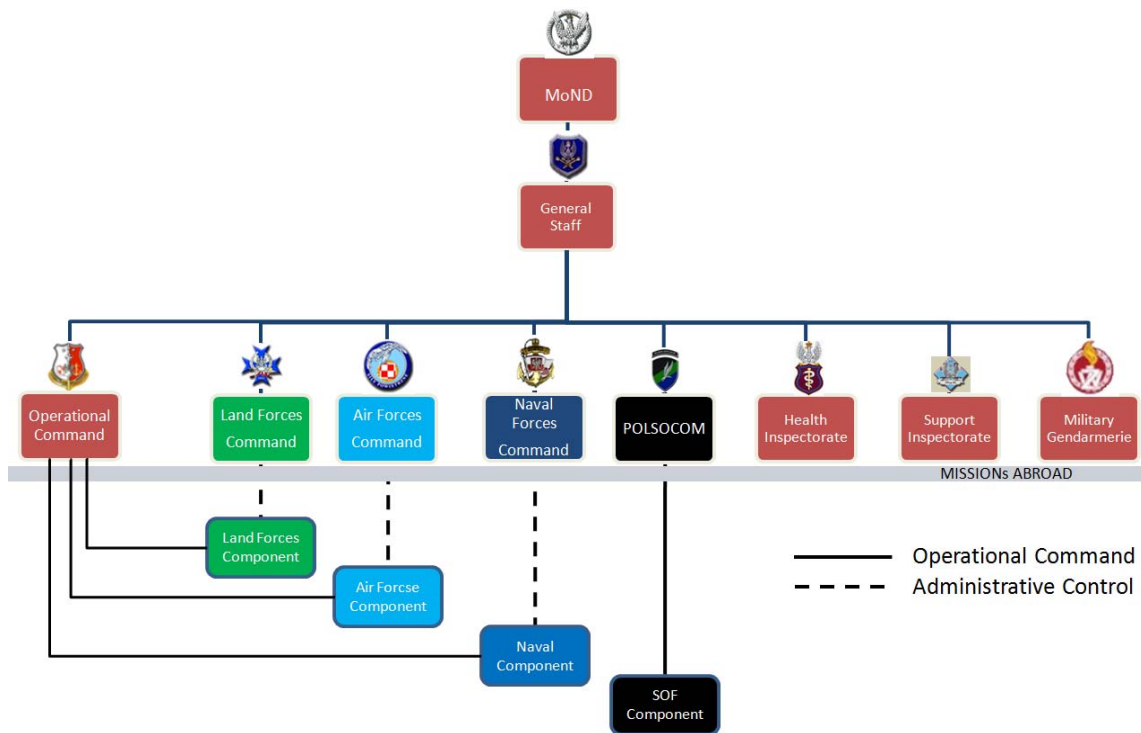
MoND

General Staff

Operational Command

Land Forces Command

Air Forces Command

Naval Forces Command

POLSOCOM

Health Inspectorate

Support Inspectorate

Military Gendarmerie

MISSIONs ABROAD

Land Forces Component

Air Forcse Component

Naval Component

SOF Component

Operational Command

Administrative Control